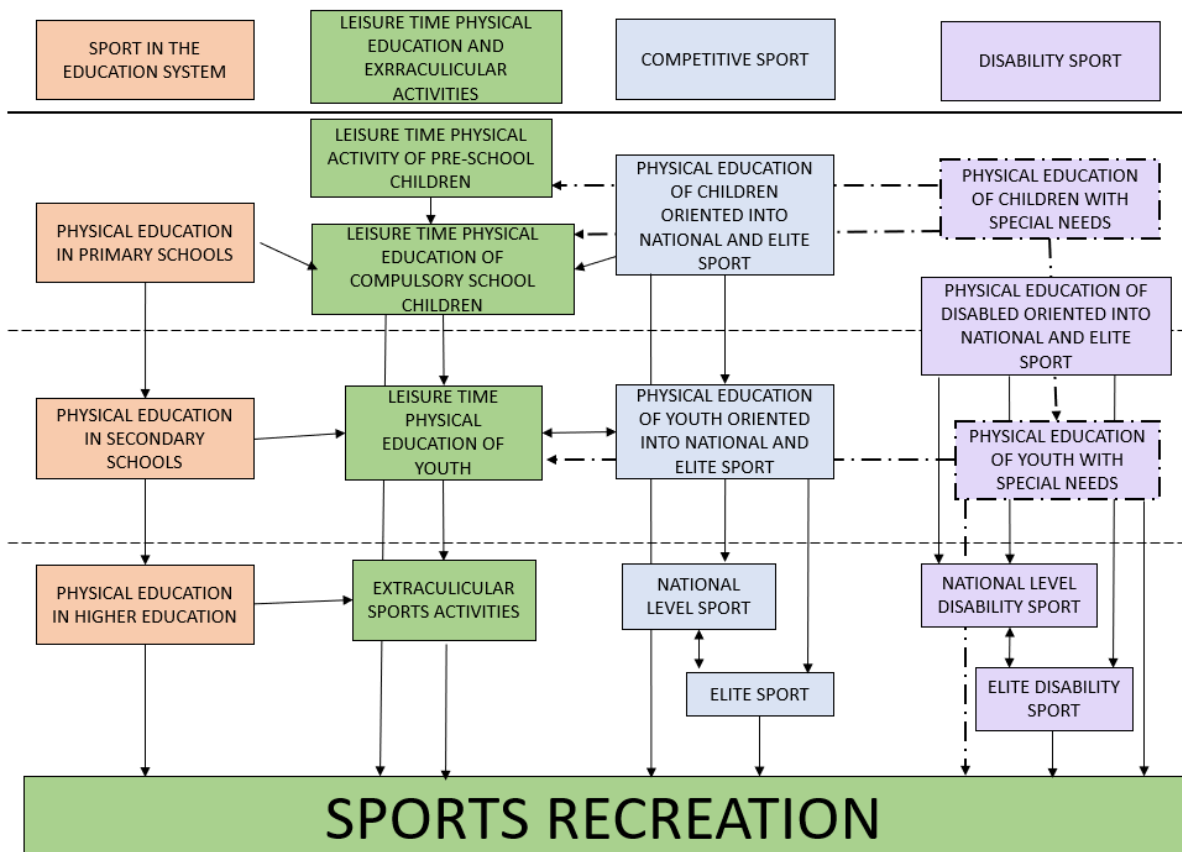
SPORT IN THE EDUCATION SYSTEM

LEISURE TIME PHYSICAL EDUCATION AND EXRRACULICULAR ACTIVITIES

COMPETITIVE SPORT

DISABILITY SPORT

LEISURE TIME PHYSICAL ACTIVITY OF PRE-SCHOOL CHILDREN

PHYSICAL EDUCATION OF CHILDREN ORIENTED INTO NATIONAL AND ELITE SPORT

PHYSICAL EDUCATION OF CHILDREN WITH SPECIAL NEEDS

PHYSICAL EDUCATION IN PRIMARY SCHOOLS

LEISURE TIME PHYSICAL EDUCATION OF COMPULSORY SCHOOL CHILDREN

PHYSICAL EDUCATION OF DISABLED ORIENTED INTO NATIONAL AND ELITE SPORT

PHYSICAL EDUCATION IN SECONDARY SCHOOLS

LEISURE TIME PHYSICAL EDUCATION OF YOUTH

PHYSICAL EDUCATION OF YOUTH ORIENTED INTO NATIONAL AND ELITE SPORT

PHYSICAL EDUCATION OF YOUTH WITH SPECIAL NEEDS

PHYSICAL EDUCATION IN HIGHER EDUCATION

EXTRACULICULAR SPORTS ACTIVITIES

NATIONAL LEVEL SPORT

NATIONAL LEVEL DISABILITY SPORT

ELITE SPORT

ELITE DISABILITY SPORT

SPORTS RECREATION